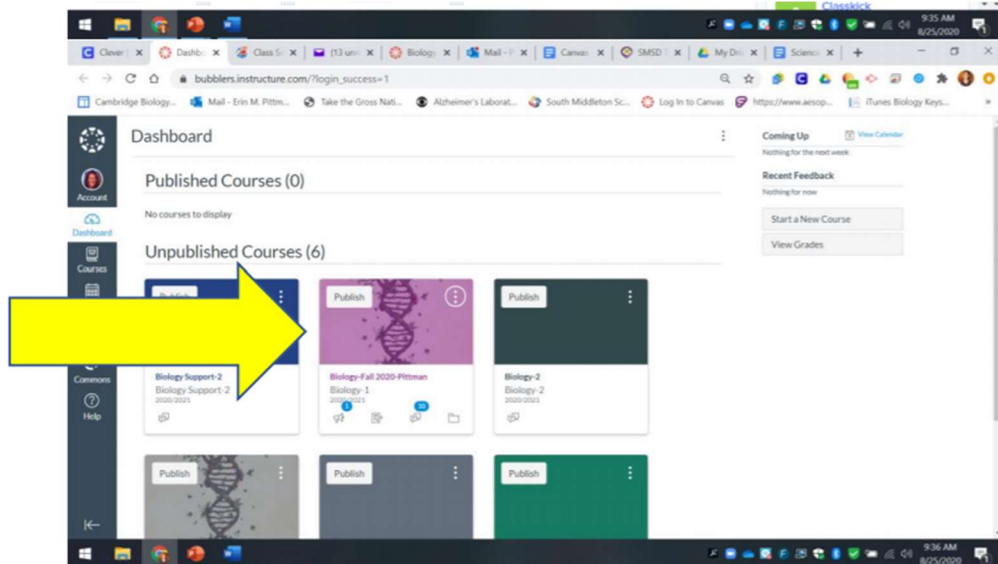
Classkick

9:35 AM
8/25/2020

Clever | × Dashbo × Class Sc × (13 unr × Biology × Mail - P × Canvas × SMSD T × My Driv × Science × +

bubblers.instructure.com/?login_success=1

Cambridge Biology... Mail - Erin M. Pittm... Take the Gross Nati... Alzheimer's Laborat... South Middleton Sc... Log In to Canvas https://www.aesop... iTunes Biology Keys...

Account
Dashboard
Courses
Commons
Help

Dashboard

Published Courses (0)

No courses to display

Unpublished Courses (6)

Publish
Biology Support-2
Biology Support-2
2020/2021

Publish
Biology-Fall 2020-Pittman
Biology-1
2020/2021
1
10

Publish
Biology-2
Biology-2
2020/2021

Publish

Publish

Publish

Coming Up
View Calendar
Nothing for the next week

Recent Feedback
Nothing for now

Start a New Course
View Grades

9:36 AM
8/25/2020